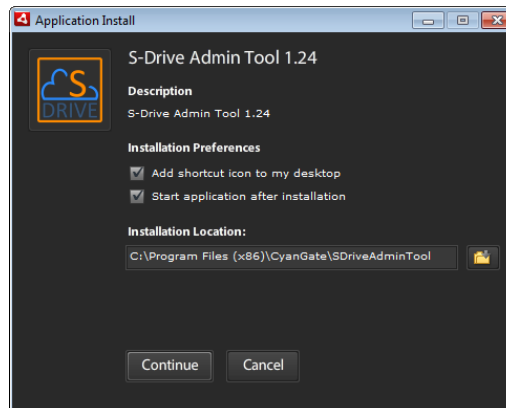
Application Install

S
DRIVE

S-Drive Admin Tool 1.24

Description
S-Drive Admin Tool 1.24

Installation Preferences
Add shortcut icon to my desktop
Start application after installation

Installation Location:
C:\Program Files (x86)\CyanGate\SDriveAdminTool

Continue
Cancel